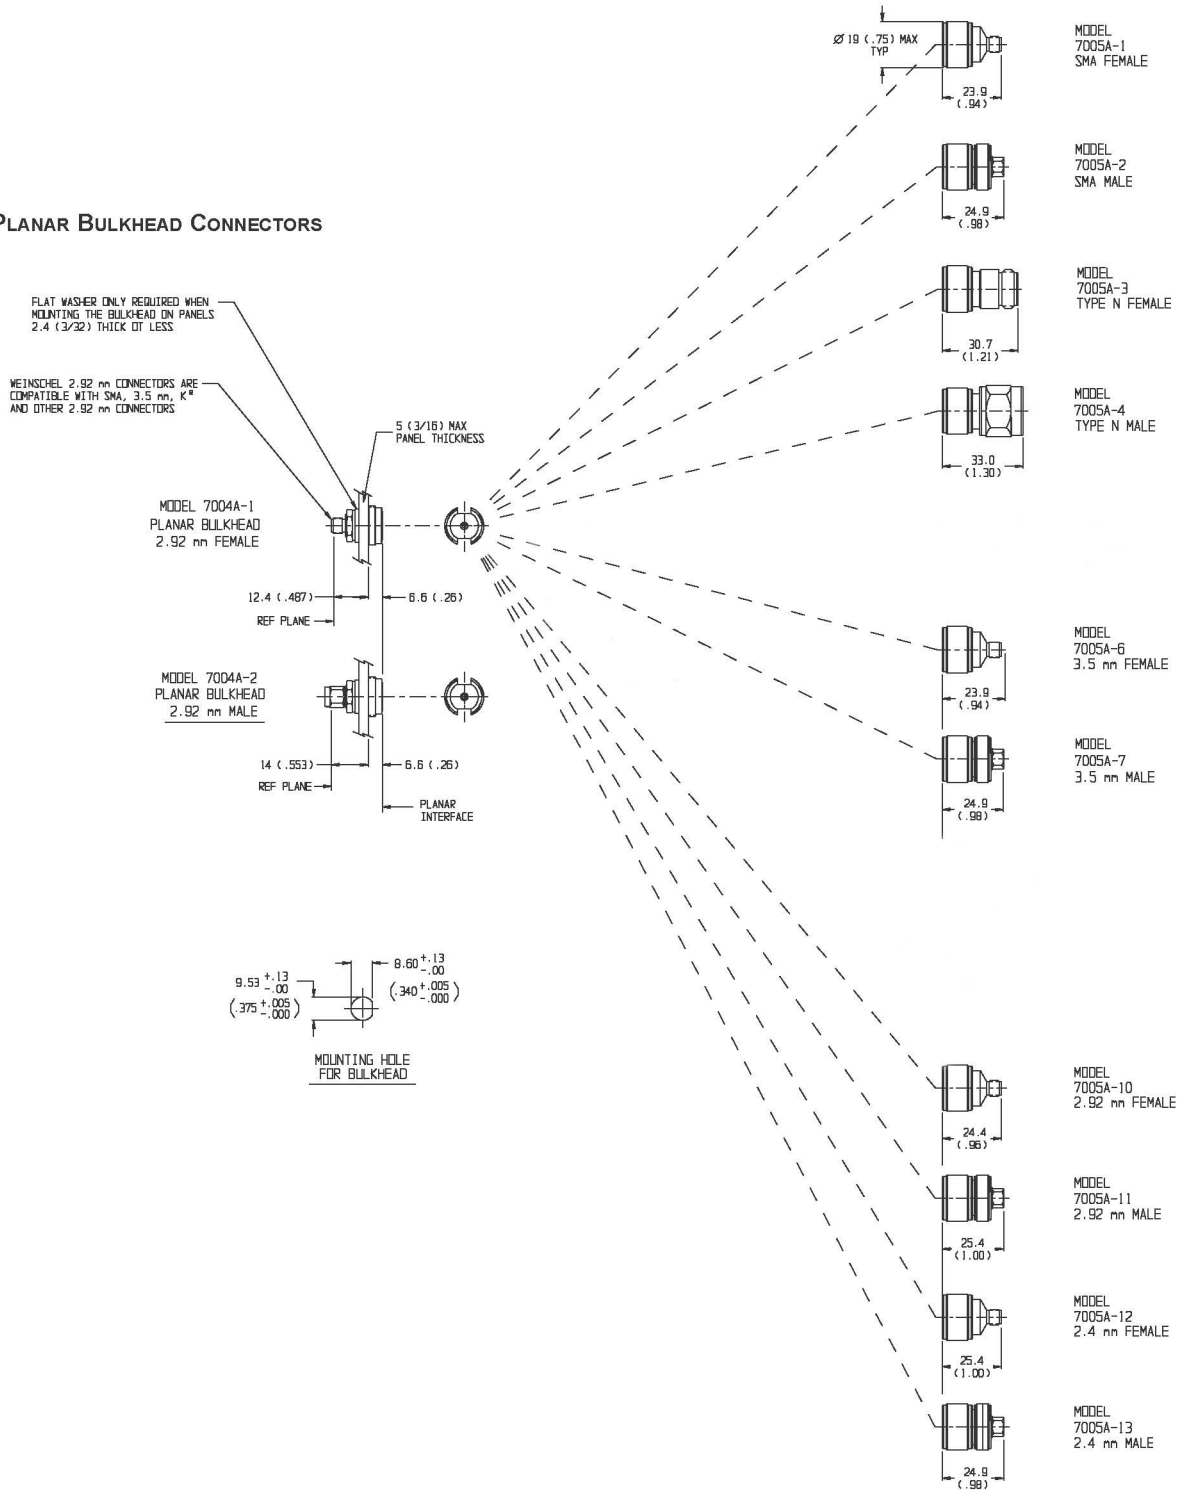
PLANAR BULKHEAD CONNECTORS

FLAT WASHER ONLY REQUIRED WHEN MOUNTING THE BULKHEAD ON PANELS 2.4 (3/32) THICK OT LESS

WEINSCHEL 2.92 mm CONNECTORS ARE COMPATIBLE WITH SMA, 3.5 mm, K® AND OTHER 2.92 mm CONNECTORS

5 (3/16) MAX PANEL THICKNESS

MODEL 7004A-1
PLANAR BULKHEAD
2.92 mm FEMALE

12.4 (.487)
6.6 (.26)
REF PLANE

MODEL 7004A-2
PLANAR BULKHEAD
2.92 mm MALE

14 (.553)
6.6 (.26)
REF PLANE
PLANAR INTERFACE

$9.53^{+.13}_{-.00}$
$(.375^{+.005}_{-.000})$
$8.60^{+.13}_{-.00}$
$(.340^{+.005}_{-.000})$

MOUNTING HOLE FOR BULKHEAD

Ø 19 (.75) MAX TYP

23.9 (.94)
MODEL 7005A-1 SMA FEMALE

24.9 (.98)
MODEL 7005A-2 SMA MALE

30.7 (1.21)
MODEL 7005A-3 TYPE N FEMALE

33.0 (1.30)
MODEL 7005A-4 TYPE N MALE

23.9 (.94)
MODEL 7005A-6 3.5 mm FEMALE

24.9 (.98)
MODEL 7005A-7 3.5 mm MALE

24.4 (.96)
MODEL 7005A-10 2.92 mm FEMALE

25.4 (1.00)
MODEL 7005A-11 2.92 mm MALE

25.4 (1.00)
MODEL 7005A-12 2.4 mm FEMALE

24.9 (.98)
MODEL 7005A-13 2.4 mm MALE